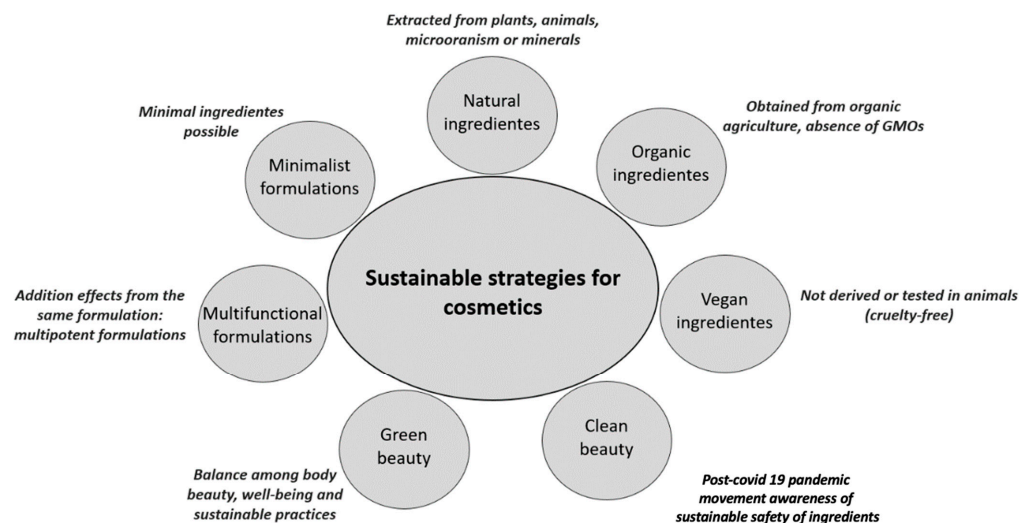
Extracted from plants, animals, microoranism or minerals

Natural ingredientes

Minimal ingredientes possible

Minimalist formulations

Obtained from organic agriculture, absence of GMOs

Organic ingredientes

Sustainable strategies for cosmetics

Addition effects from the same formulation: multipotent formulations

Multifunctional formulations

Vegan ingredientes

Not derived or tested in animals (cruelty-free)

Green beauty

Clean beauty

Balance among body beauty, well-being and sustainable practices

Post-covid 19 pandemic movement awareness of sustainable safety of ingredients